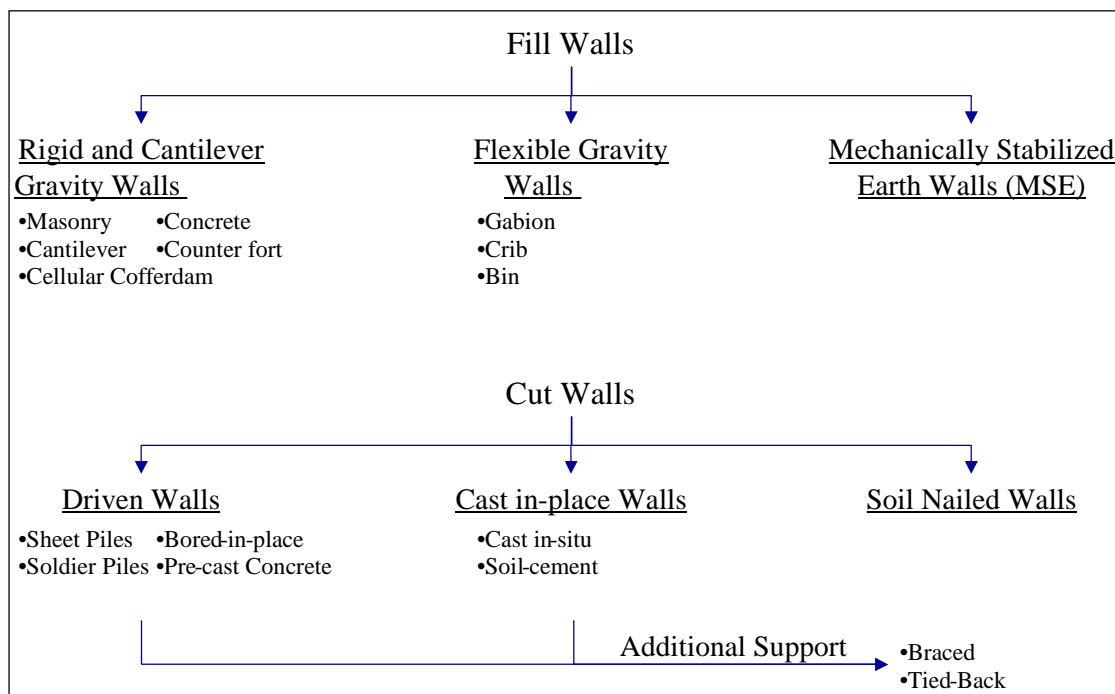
Fill Walls

Rigid and Cantilever Gravity Walls
•Masonry •Concrete
•Cantilever •Counter fort
•Cellular Cofferdam

Flexible Gravity Walls
•Gabion
•Crib
•Bin

Mechanically Stabilized Earth Walls (MSE)

Cut Walls

Driven Walls
•Sheet Piles •Bored-in-place
•Soldier Piles •Pre-cast Concrete

Cast in-place Walls
•Cast in-situ
•Soil-cement

Soil Nailed Walls

Additional Support
•Braced
•Tied-Back